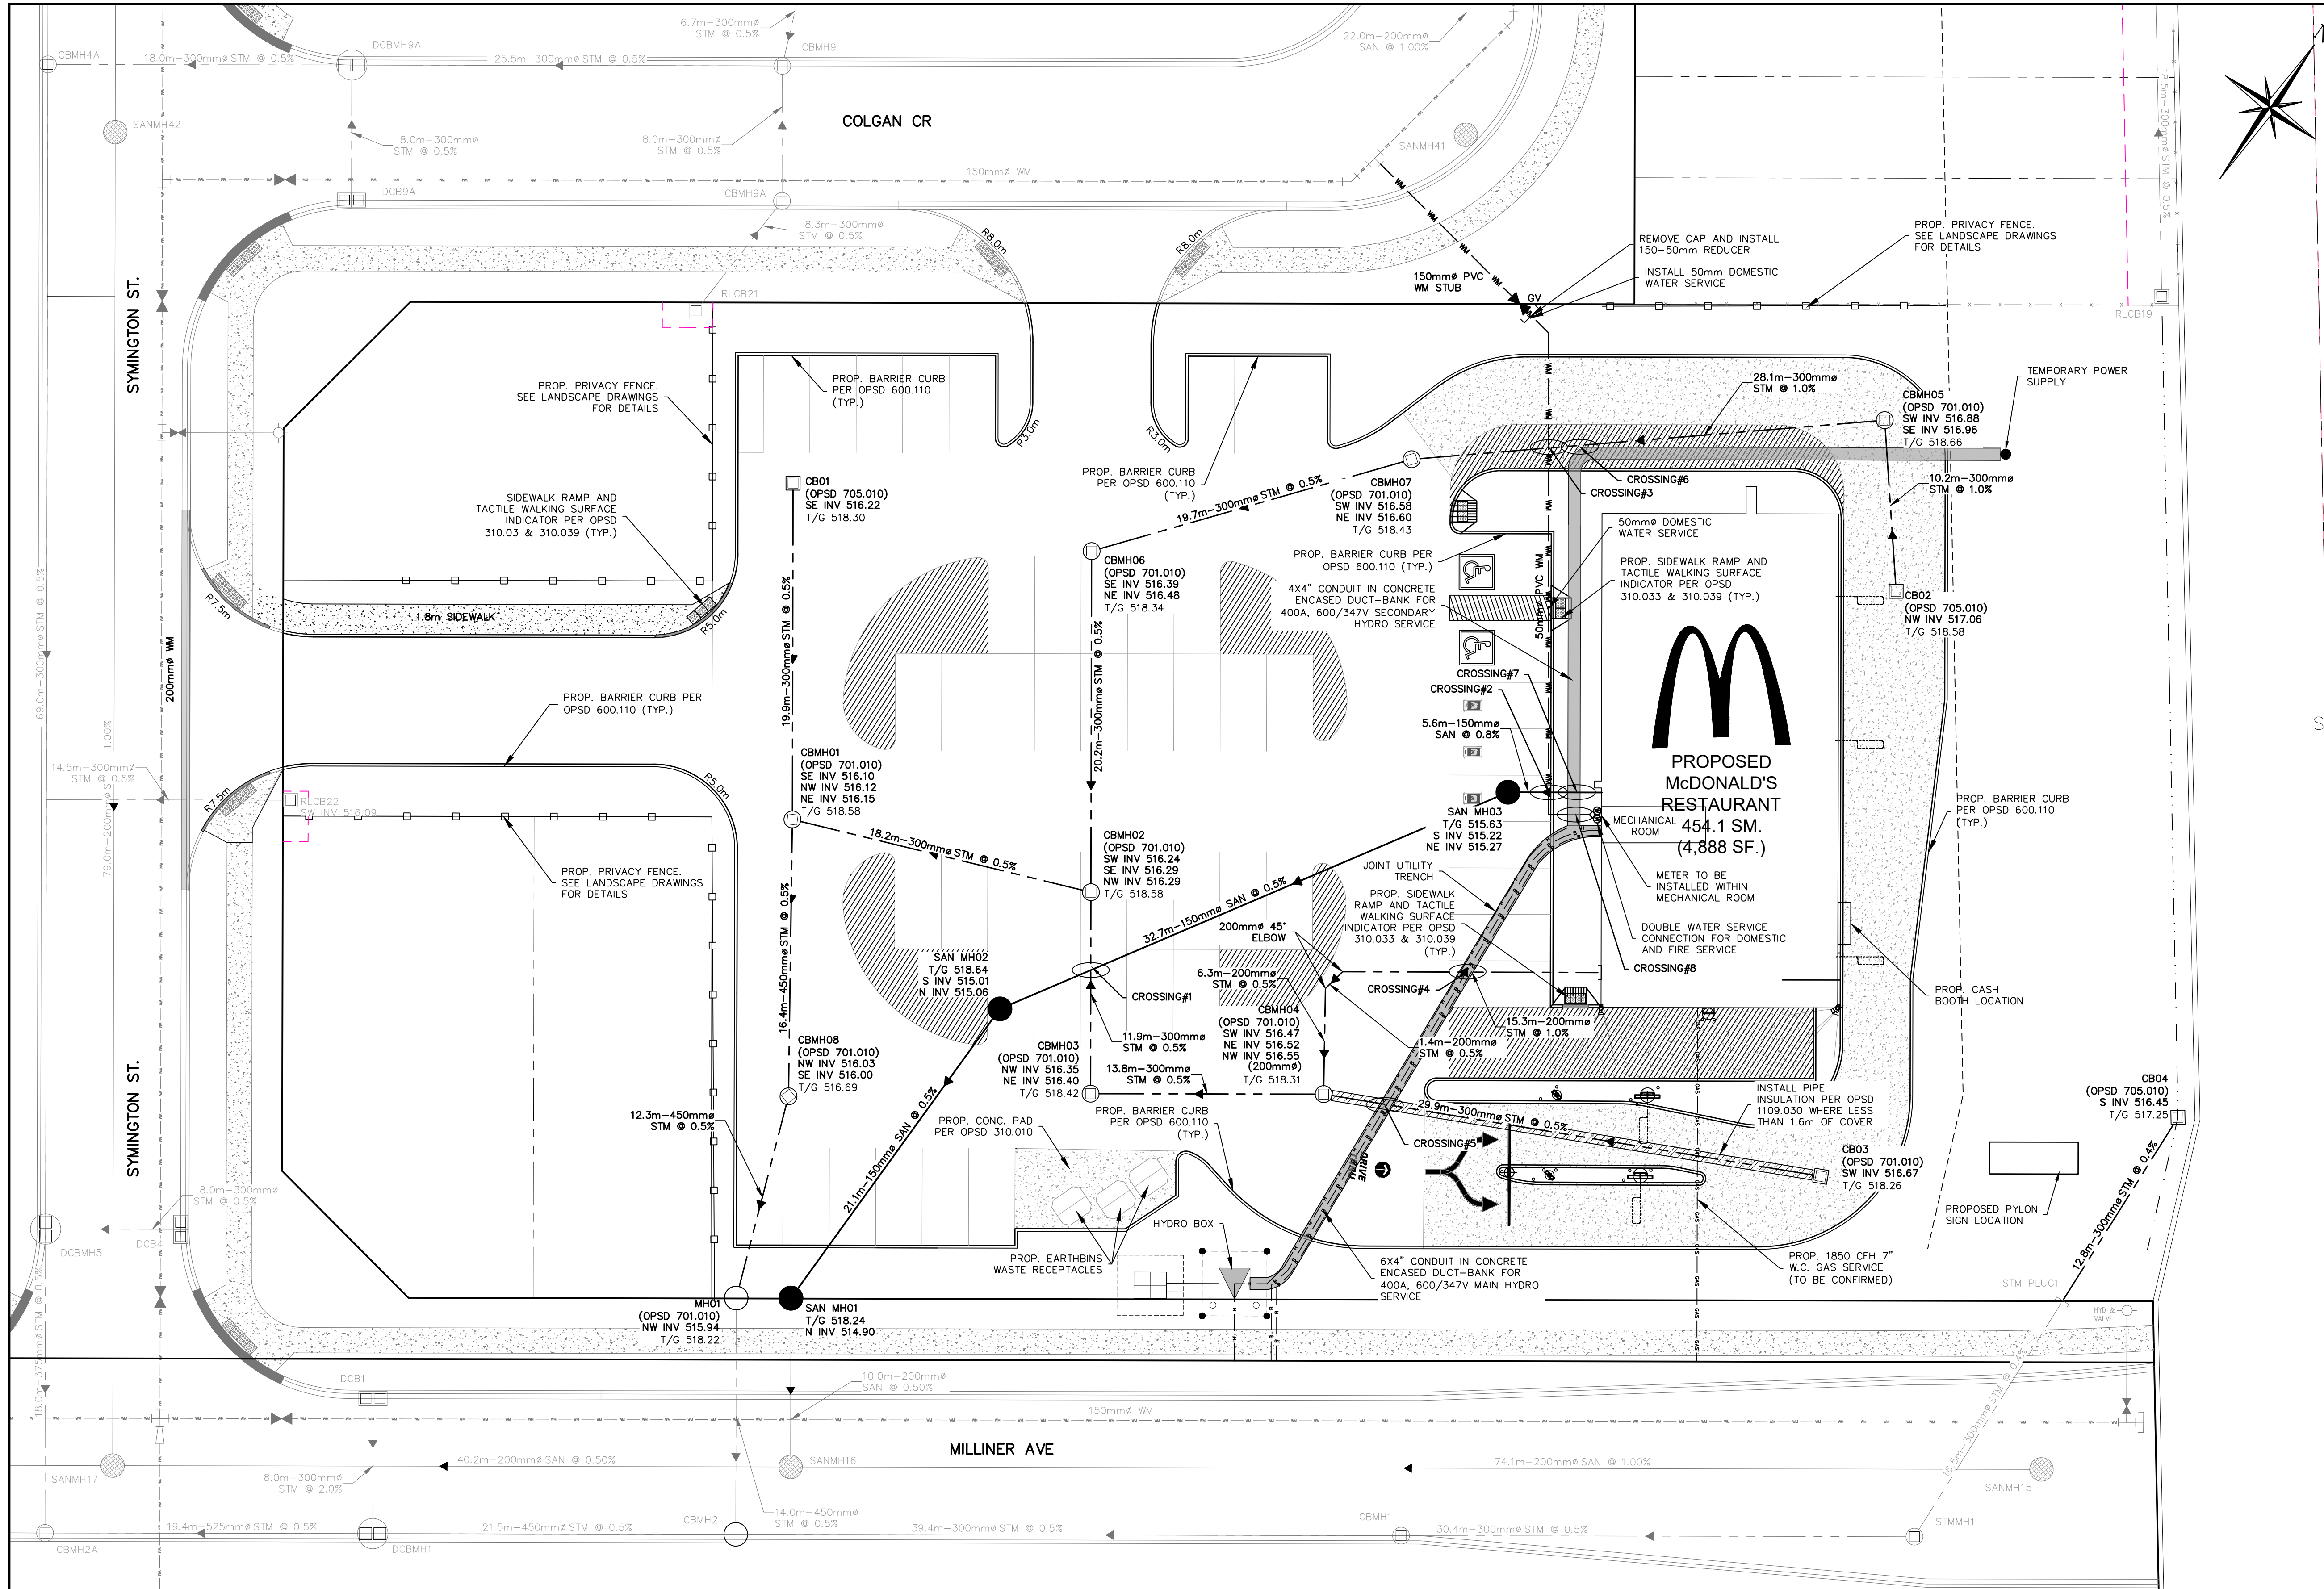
6.7m–300mmø STM @ 0.5%
CBMH4A
18.0m–300mmø STM @ 0.5%
DCBMH9A
25.5m–300mmø STM @ 0.5%
CBMH9
22.0m–200mmø SAN @ 1.00%
SANMH42
8.0m–300mmø STM @ 0.5%
8.0m–300mmø STM @ 0.5%
COLGAN CR
SANMH41
150mmø WM
DCB9A
CBMH9A
8.3m–300mmø STM @ 0.5%
R8.0m
R8.0m
150mmø PVC WM STUB
GV
REMOVE CAP AND INSTALL 150–50mm REDUCER
INSTALL 50mm DOMESTIC WATER SERVICE
PROP. PRIVACY FENCE. SEE LANDSCAPE DRAWINGS FOR DETAILS
RLCB19
18.5m–300mmø STM @ 0.5%
SYMINGTON ST.
RLCB21
PROP. PRIVACY FENCE. SEE LANDSCAPE DRAWINGS FOR DETAILS
PROP. BARRIER CURB PER OPSD 600.110 (TYP.)
R3.0m
R3.0m
TEMPORARY POWER SUPPLY
28.1m–300mmø STM @ 1.0%
CBMH05 (OPSD 701.010) SW INV 516.88 SE INV 516.96 T/G 518.66
PROP. BARRIER CURB PER OPSD 600.110 (TYP.)
CBMH07 (OPSD 701.010) SW INV 516.58 NE INV 516.60 T/G 518.43
19.7m–300mmø STM @ 0.5%
CROSSING#6
CROSSING#3
10.2m–300mmø STM @ 1.0%
CB01 (OPSD 705.010) SE INV 516.22 T/G 518.30
SIDEWALK RAMP AND TACTILE WALKING SURFACE INDICATOR PER OPSD 310.03 & 310.039 (TYP.)
50mmø DOMESTIC WATER SERVICE
CBMH06 (OPSD 701.010) SE INV 516.39 NE INV 516.48 T/G 518.34
PROP. BARRIER CURB PER OPSD 600.110 (TYP.)
PROP. SIDEWALK RAMP AND TACTILE WALKING SURFACE INDICATOR PER OPSD 310.033 & 310.039 (TYP.)
4X4" CONDUIT IN CONCRETE ENCASED DUCT–BANK FOR 400A, 600/347V SECONDARY HYDRO SERVICE
CB02 (OPSD 705.010) NW INV 517.06 T/G 518.58
R7.5m
1.8m SIDEWALK
R5.0m
69.0m–300mmø STM @ 0.5%
200mmø WM
19.9m–300mmø STM @ 0.5%
20.2m–300mmø STM @ 0.5%
50mmø PVC WM
PROP. BARRIER CURB PER OPSD 600.110 (TYP.)
CROSSING#7
CROSSING#2
5.6m–150mmø SAN @ 0.8%
PROPOSED McDONALD'S RESTAURANT 454.1 SM. (4,888 SF.)
1.00%
14.5m–300mmø STM @ 0.5%
R7.5m
RLCB22
SW INV 516.09
R5.0m
CBMH01 (OPSD 701.010) SE INV 516.10 NW INV 516.12 NE INV 516.15 T/G 518.58
SAN MH03 T/G 515.63 S INV 515.22 NE INV 515.27
MECHANICAL ROOM
PROP. BARRIER CURB PER OPSD 600.110 (TYP.)
79.0m–200mmø SAN
18.2m–300mmø STM @ 0.5%
CBMH02 (OPSD 701.010) SW INV 516.24 SE INV 516.29 NW INV 516.29 T/G 518.58
PROP. PRIVACY FENCE. SEE LANDSCAPE DRAWINGS FOR DETAILS
JOINT UTILITY TRENCH
METER TO BE INSTALLED WITHIN MECHANICAL ROOM
PROP. SIDEWALK RAMP AND TACTILE WALKING SURFACE INDICATOR PER OPSD 310.033 & 310.039 (TYP.)
32.7m–150mmø SAN @ 0.5%
200mmø 45° ELBOW
DOUBLE WATER SERVICE CONNECTION FOR DOMESTIC AND FIRE SERVICE
CROSSING#8
SAN MH02 T/G 518.64 S INV 515.01 N INV 515.06
16.4m–450mmø STM @ 0.5%
CROSSING#1
6.3m–200mmø STM @ 0.5%
CROSSING#4
PROP. CASH BOOTH LOCATION
CBMH04 (OPSD 701.010) SW INV 516.47 NE INV 516.52 NW INV 516.55 (200mmø) T/G 518.31
15.3m–200mmø STM @ 1.0%
CBMH08 (OPSD 701.010) NW INV 516.03 SE INV 516.00 T/G 516.69
CBMH03 (OPSD 701.010) NW INV 516.35 NE INV 516.40 T/G 518.42
11.9m–300mmø STM @ 0.5%
1.4m–200mmø STM @ 0.5%
13.8m–300mmø STM @ 0.5%
INSTALL PIPE INSULATION PER OPSD 1109.030 WHERE LESS THAN 1.6m OF COVER
CB04 (OPSD 705.010) S INV 516.45 T/G 517.25
12.3m–450mmø STM @ 0.5%
PROP. CONC. PAD PER OPSD 310.010
PROP. BARRIER CURB PER OPSD 600.110 (TYP.)
29.9m–300mmø STM @ 0.5%
CROSSING#5
CB03 (OPSD 701.010) SW INV 516.67 T/G 518.26
DRIVE THRU
21.1m–150mmø SAN @ 0.5%
8.0m–300mmø STM @ 0.5%
PROPOSED PYLON SIGN LOCATION
12.8m–300mmø STM @ 0.4%
DCB4
HYDRO BOX
DCBMH5
PROP. EARTHBINS WASTE RECEPTACLES
6X4" CONDUIT IN CONCRETE ENCASED DUCT–BANK FOR 400A, 600/347V MAIN HYDRO SERVICE
PROP. 1850 CFH 7" W.C. GAS SERVICE (TO BE CONFIRMED)
STM PLUG1
HYD & VALVE
MH01 (OPSD 701.010) NW INV 515.94 T/G 518.22
SAN MH01 T/G 518.24 N INV 514.90
18.0m–375mmø STM @ 0.5%
DCB1
10.0m–200mmø SAN @ 0.50%
150mmø WM
MILLINER AVE
16.5m–300mmø STM @ 0.5%
SANMH17
40.2m–200mmø SAN @ 0.50%
SANMH16
74.1m–200mmø SAN @ 1.00%
SANMH15
8.0m–300mmø STM @ 2.0%
14.0m–450mmø STM @ 0.5%
STMMH1
19.4m–525mmø STM @ 0.5%
21.5m–450mmø STM @ 0.5%
CBMH2
39.4m–300mmø STM @ 0.5%
CBMH1
30.4m–300mmø STM @ 0.5%
CBMH2A
DCBMH1